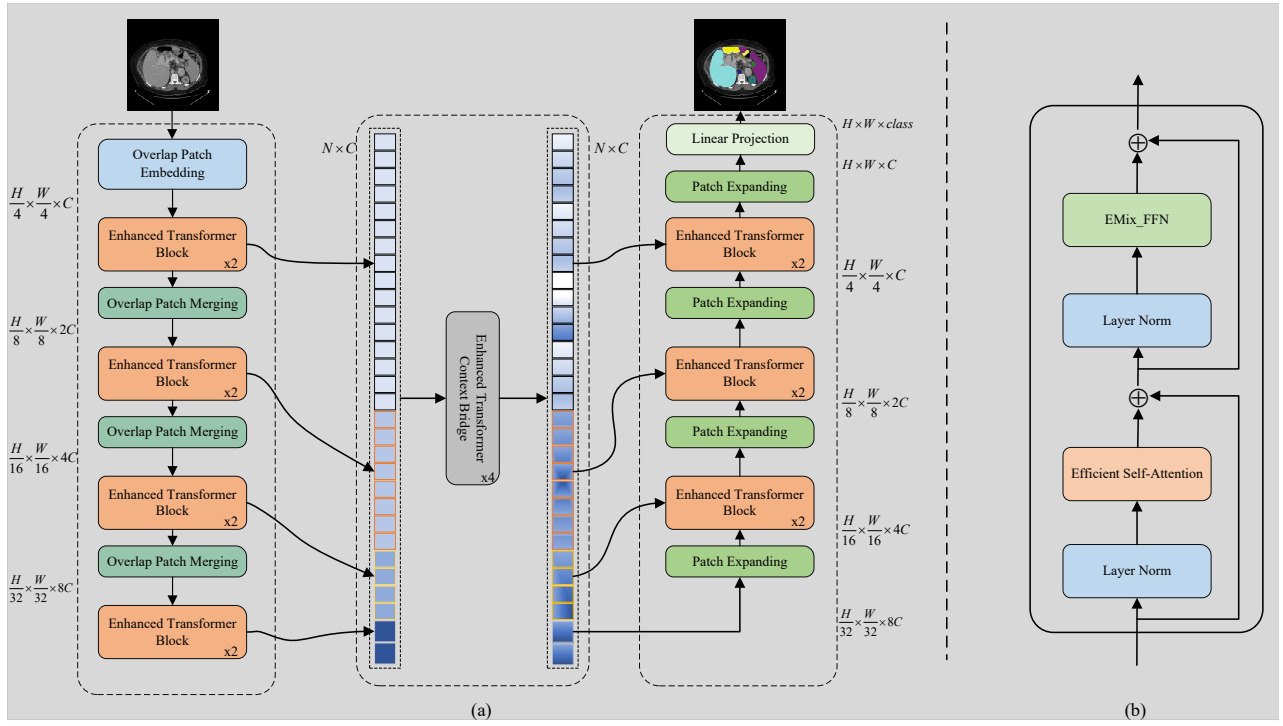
Overlap Patch Embedding

$\frac{H}{4} \times \frac{W}{4} \times C$

Enhanced Transformer Block x2

Overlap Patch Merging

$\frac{H}{8} \times \frac{W}{8} \times 2C$

Enhanced Transformer Block x2

Overlap Patch Merging

$\frac{H}{16} \times \frac{W}{16} \times 4C$

Enhanced Transformer Block x2

Overlap Patch Merging

$\frac{H}{32} \times \frac{W}{32} \times 8C$

Enhanced Transformer Block x2

$N \times C$

Enhanced Transformer Context Bridge x4

$N \times C$

Linear Projection

$H \times W \times class$

Patch Expanding

$H \times W \times C$

Enhanced Transformer Block x2

$\frac{H}{4} \times \frac{W}{4} \times C$

Patch Expanding

Enhanced Transformer Block x2

$\frac{H}{8} \times \frac{W}{8} \times 2C$

Patch Expanding

Enhanced Transformer Block x2

$\frac{H}{16} \times \frac{W}{16} \times 4C$

Patch Expanding

$\frac{H}{32} \times \frac{W}{32} \times 8C$

(a)

EMix_FFN

Layer Norm

Efficient Self-Attention

Layer Norm

(b)